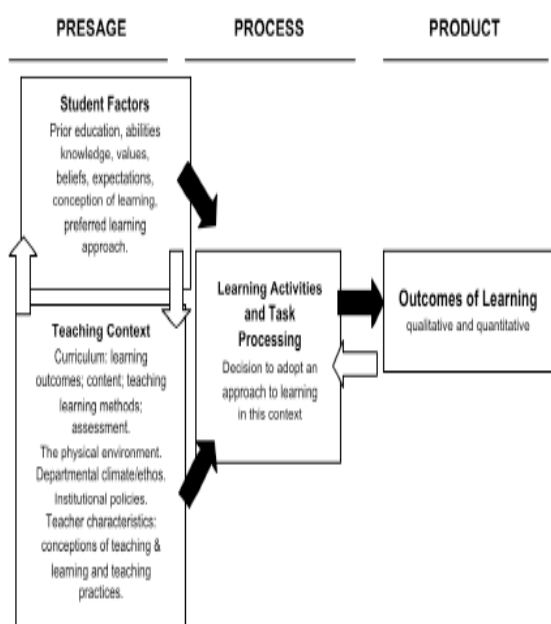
PRESAGE

PROCESS

PRODUCT

Student Factors
Prior education, abilities knowledge, values, beliefs, expectations, conception of learning, preferred learning approach.

Teaching Context
Curriculum: learning outcomes; content; teaching learning methods; assessment.
The physical environment.
Departmental climate/ethos.
Institutional policies.
Teacher characteristics: conceptions of teaching & learning and teaching practices.

Learning Activities and Task Processing
Decision to adopt an approach to learning in this context

Outcomes of Learning
qualitative and quantitative